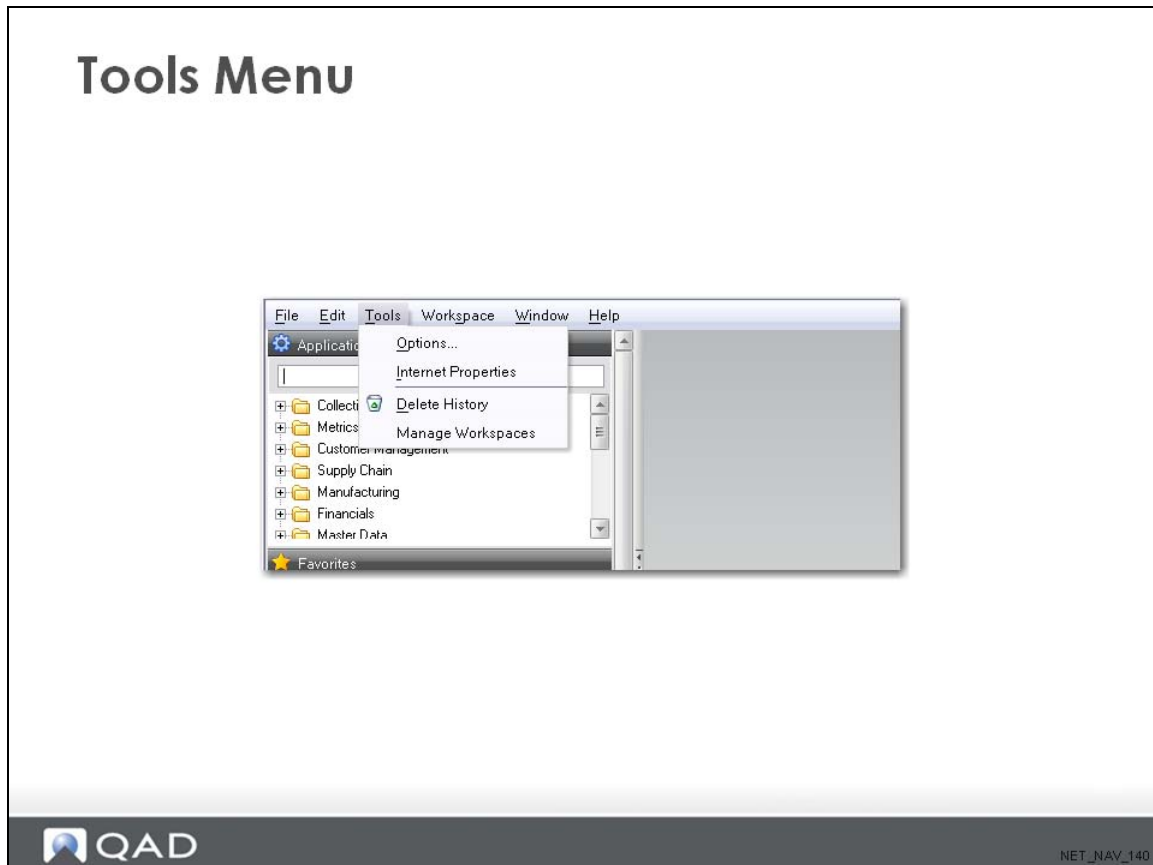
Tools Menu

File Edit Tools Workspace Window Help

Applicatio

Options...

Internet Properties

Delete History

Manage Workspaces

Collecti

Metrics

Customer Management

Supply Chain

Manufacturing

Financials

Master Data

Favorites

QAD

NET_NAV_140